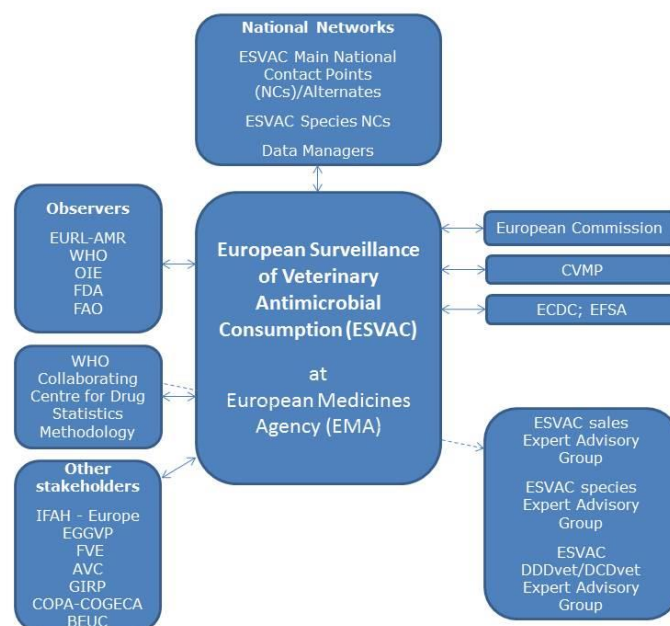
National Networks

ESVAC Main National Contact Points (NCs)/Alternates

ESVAC Species NCs

Data Managers

Observers

EURL-AMR
WHO
OIE
FDA
FAO

European Surveillance of Veterinary Antimicrobial Consumption (ESVAC)

at

European Medicines Agency (EMA)

European Commission

CVMP

ECDC; EFSA

WHO Collaborating Centre for Drug Statistics Methodology

Other stakeholders

IFAH - Europe
EGGVP
FVE
AVC
GIRP
COPA-COGECA
BEUC

ESVAC sales Expert Advisory Group

ESVAC species Expert Advisory Group

ESVAC DDDvet/DCDvet Expert Advisory Group